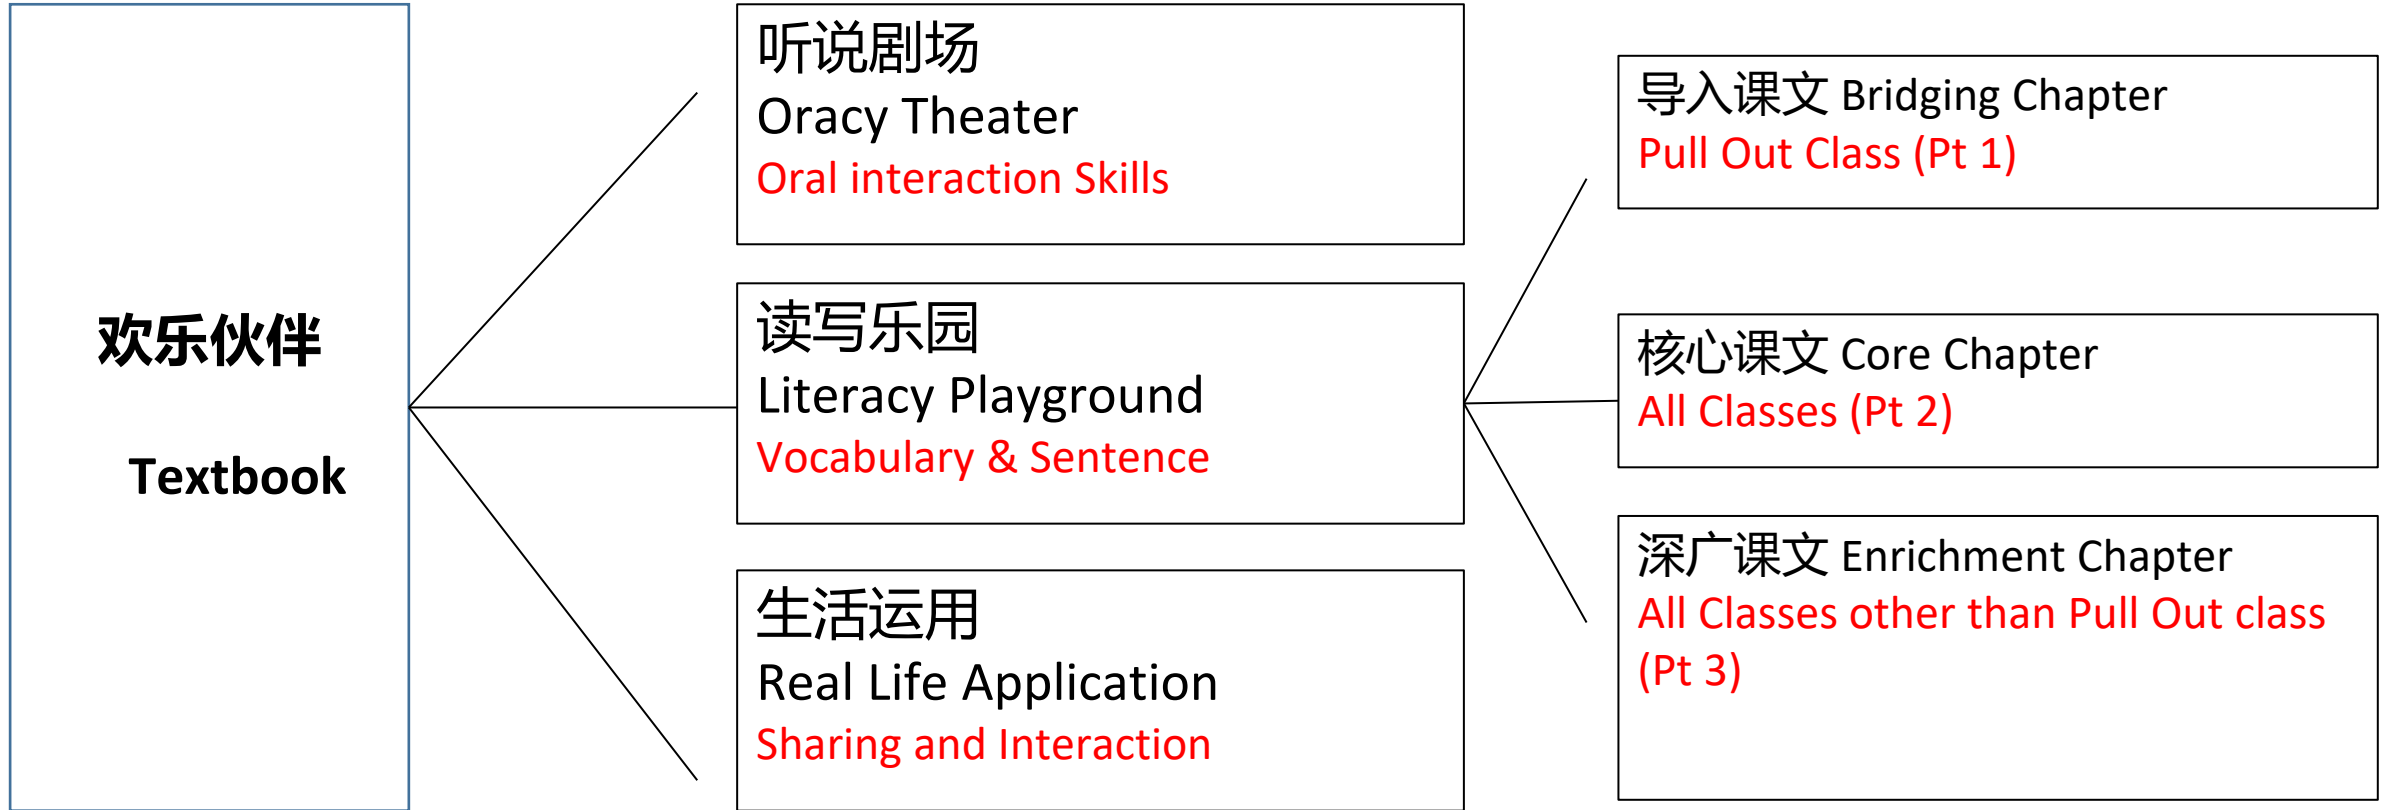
欢乐伙伴

Textbook

听说剧场
Oracy Theater
Oral interaction Skills

读写乐园
Literacy Playground
Vocabulary & Sentence

生活运用
Real Life Application
Sharing and Interaction

导入课文 Bridging Chapter
Pull Out Class (Pt 1)

核心课文 Core Chapter
All Classes (Pt 2)

深广课文 Enrichment Chapter
All Classes other than Pull Out class (Pt 3)